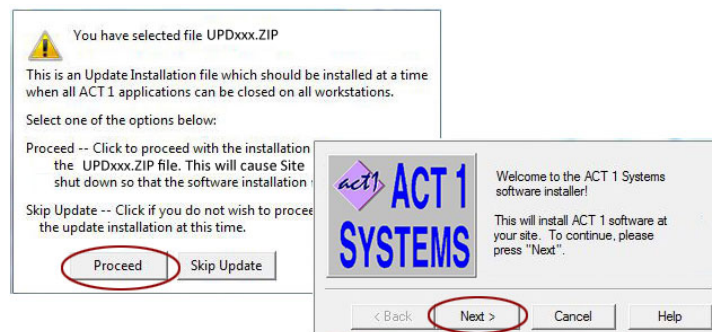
You have selected file UPDxxx.ZIP

This is an Update Installation file which should be installed at a time when all ACT 1 applications can be closed on all workstations.

Select one of the options below:

Proceed -- Click to proceed with the installation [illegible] the UPDxxx.ZIP file. This will cause Site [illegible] shut down so that the software installation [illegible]

Skip Update -- Click if you do not wish to procee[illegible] the update installation at this time.

Proceed

Skip Update

act1 ACT 1 SYSTEMS

Welcome to the ACT 1 Systems software installer!

This will install ACT 1 software at your site. To continue, please press "Next".

< Back

Next >

Cancel

Help